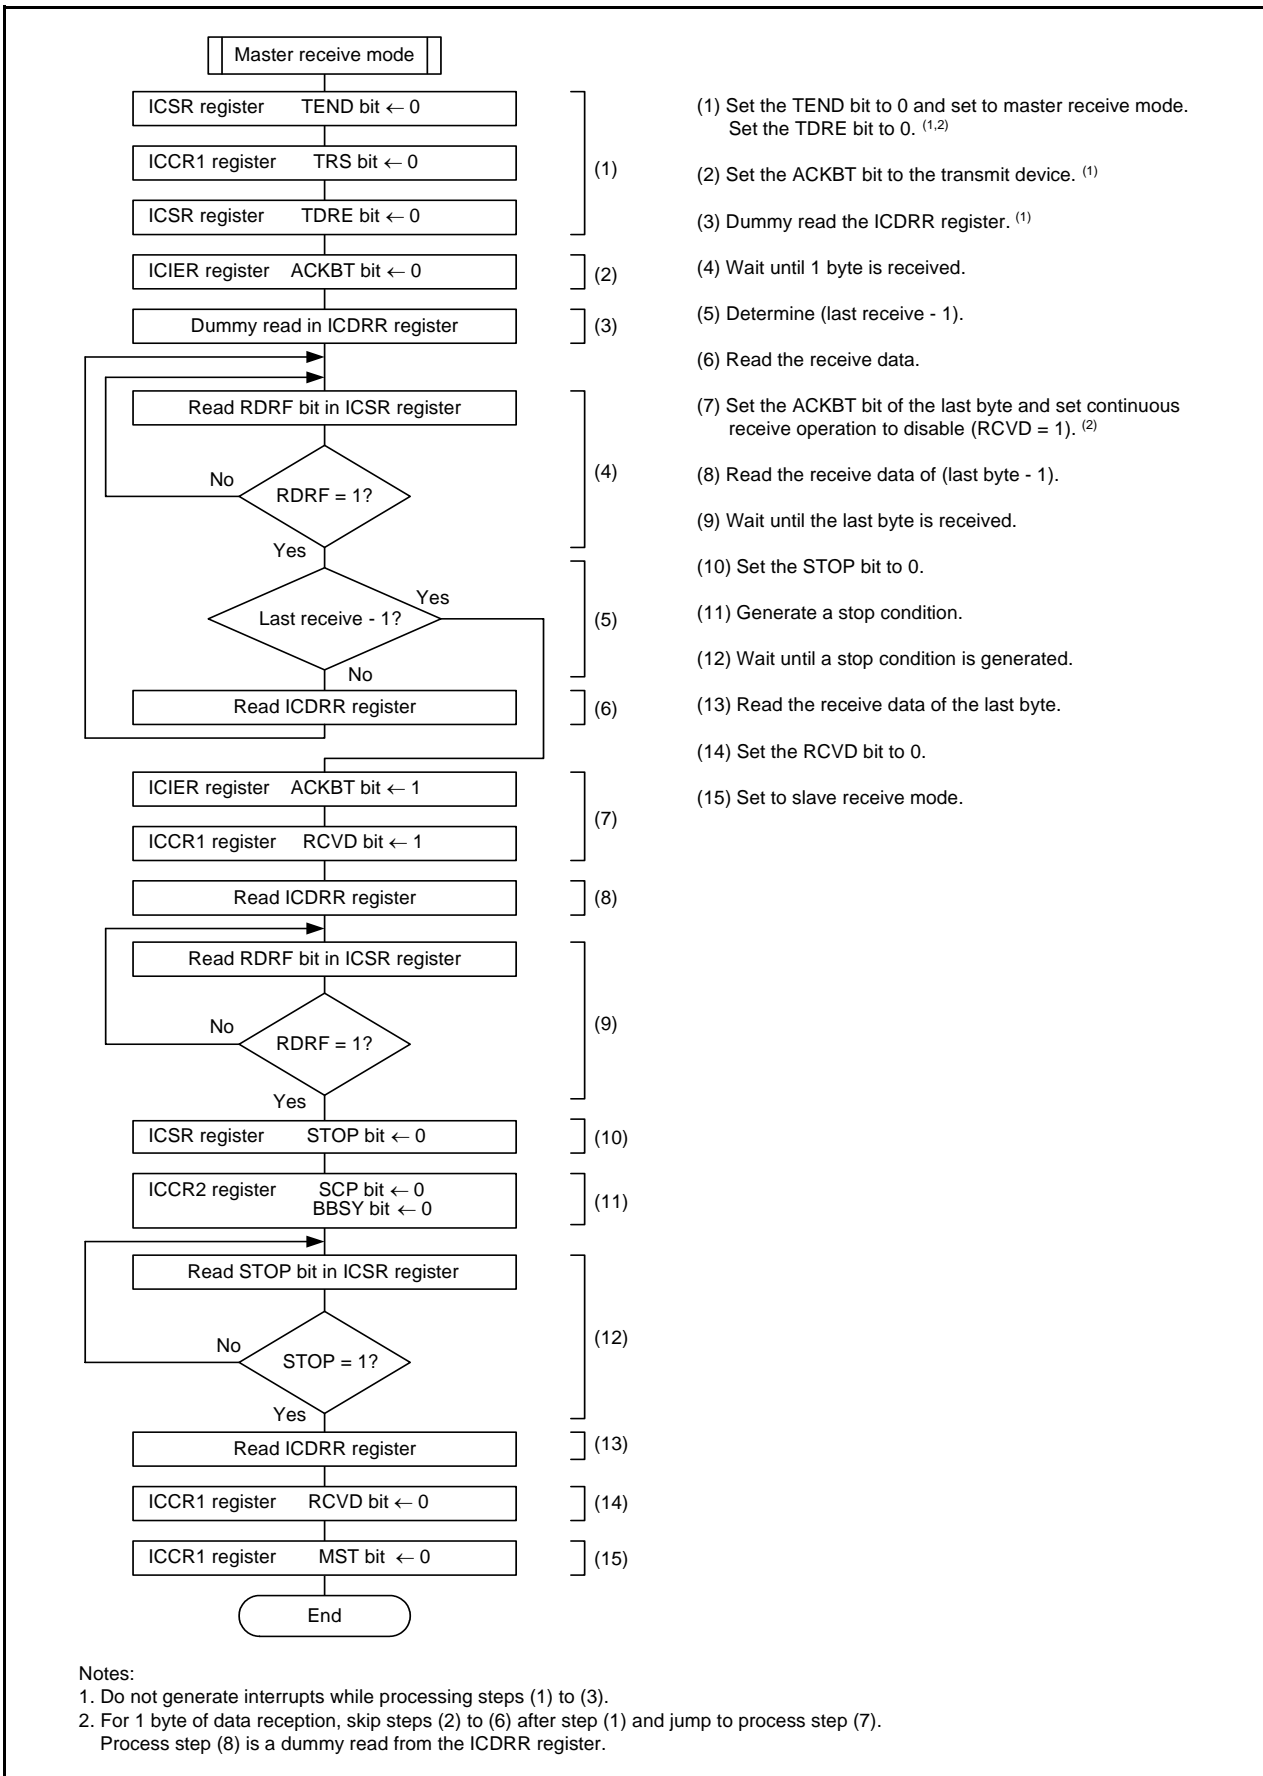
Master receive mode

ICSR register TEND bit ← 0

ICCR1 register TRS bit ← 0

ICSR register TDRE bit ← 0

(1)

ICIER register ACKBT bit ← 0

(2)

Dummy read in ICDRR register

(3)

Read RDRF bit in ICSR register

No

RDRF = 1?

Yes

(4)

Last receive - 1?

Yes

No

(5)

Read ICDRR register

(6)

ICIER register ACKBT bit ← 1

ICCR1 register RCVD bit ← 1

(7)

Read ICDRR register

(8)

Read RDRF bit in ICSR register

No

RDRF = 1?

Yes

(9)

ICSR register STOP bit ← 0

(10)

ICCR2 register SCP bit ← 0 BBSY bit ← 0

(11)

Read STOP bit in ICSR register

No

STOP = 1?

Yes

(12)

Read ICDRR register

(13)

ICCR1 register RCVD bit ← 0

(14)

ICCR1 register MST bit ← 0

(15)

End

(1) Set the TEND bit to 0 and set to master receive mode. Set the TDRE bit to 0. $^{(1,2)}$

(2) Set the ACKBT bit to the transmit device. $^{(1)}$

(3) Dummy read the ICDRR register. $^{(1)}$

(4) Wait until 1 byte is received.

(5) Determine (last receive - 1).

(6) Read the receive data.

(7) Set the ACKBT bit of the last byte and set continuous receive operation to disable (RCVD = 1). $^{(2)}$

(8) Read the receive data of (last byte - 1).

(9) Wait until the last byte is received.

(10) Set the STOP bit to 0.

(11) Generate a stop condition.

(12) Wait until a stop condition is generated.

(13) Read the receive data of the last byte.

(14) Set the RCVD bit to 0.

(15) Set to slave receive mode.

Notes:
1. Do not generate interrupts while processing steps (1) to (3).
2. For 1 byte of data reception, skip steps (2) to (6) after step (1) and jump to process step (7). Process step (8) is a dummy read from the ICDRR register.